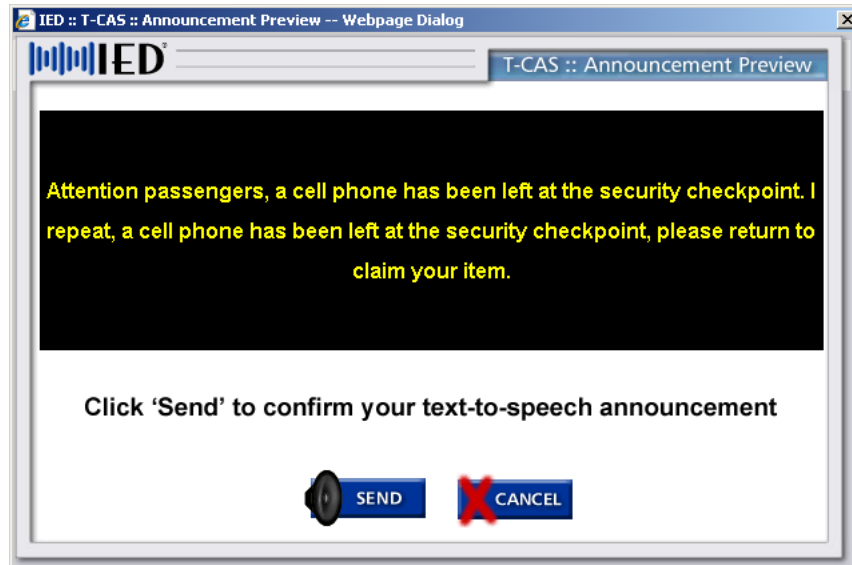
IED :: T-CAS :: Announcement Preview -- Webpage Dialog

IED

T-CAS :: Announcement Preview

Attention passengers, a cell phone has been left at the security checkpoint. I repeat, a cell phone has been left at the security checkpoint, please return to claim your item.

Click 'Send' to confirm your text-to-speech announcement

SEND

CANCEL